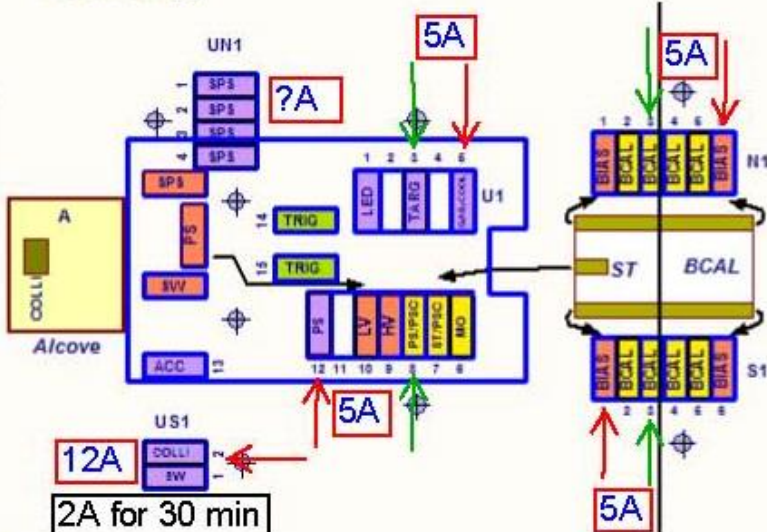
UN1
1 SPS
2 SPS
3 SPS
4 SPS
?A
5A
5A
1 2 3 4 5
LED
TARG
GAS/COOL
U1
SPS
PS
14 TRIG
15 TRIG
SW
A
COLLI
Alcove
ACC 13
PS LV HV PS/PSC ST/PSC MO
12 11 10 9 8 7 6
5A
1 2 3 4 5
BIAS BCAL BCAL BCAL BCAL BIAS
N1
ST
BCAL
BIAS BCAL BCAL BCAL BCAL BIAS
S1
2 3 4 5 6
US1
12A
COLLI 2
SW 1
2A for 30 min
5A